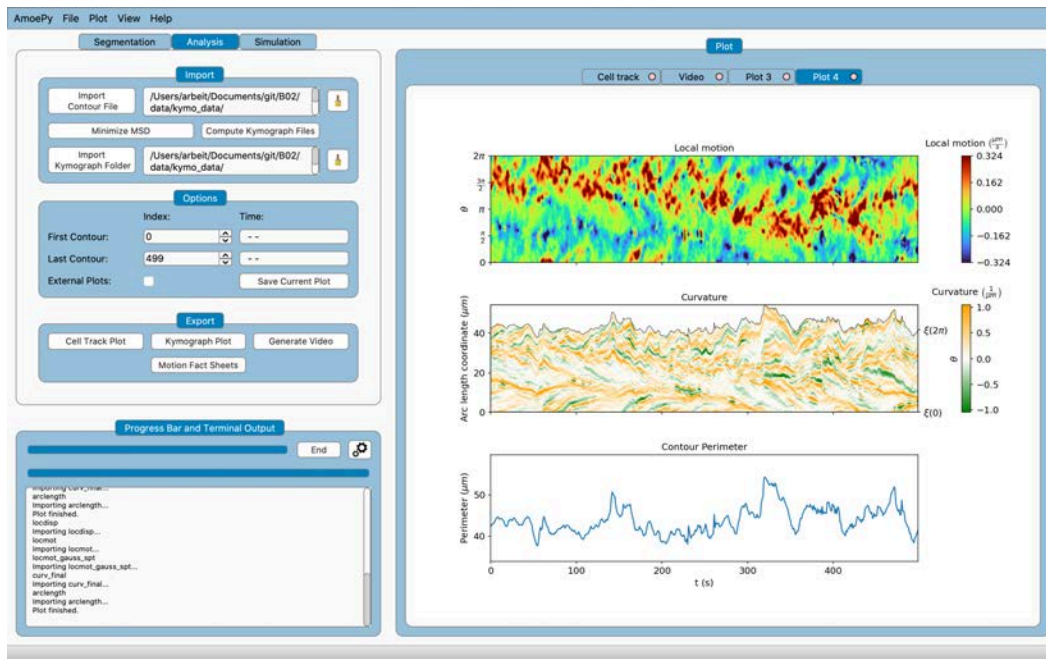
AmoePy File Plot View Help

Segmentation Analysis Simulation

Import

Import Contour File /Users/arbeit/Documents/git/B02/data/kymo_data/

Minimize MSD Compute Kymograph Files

Import Kymograph Folder /Users/arbeit/Documents/git/B02/data/kymo_data/

Options

Index: Time:

First Contour: 0 - -

Last Contour: 499 - -

External Plots: Save Current Plot

Export

Cell Track Plot Kymograph Plot Generate Video

Motion Fact Sheets

Progress Bar and Terminal Output

End

importing curv_final...
arclength
Importing arclength...
Plot finished.
locdisp
Importing locdisp...
locmot
Importing locmot...
locmot_gauss_spt
Importing locmot_gauss_spt...
curv_final
Importing curv_final...
arclength
Importing arclength...
Plot finished.

Plot

Cell track Video Plot 3 Plot 4

Local motion

$2\pi$ $\frac{3\pi}{2}$ $\pi$ $\frac{\pi}{2}$ 0

$\theta$

Local motion $(\frac{\mu m}{s})$

0.324 0.162 0.000 −0.162 −0.324

Curvature

Arc length coordinate ($\mu m$)

40 20 0

$\xi(2\pi)$ $\xi(0)$ $\theta$

Curvature $(\frac{1}{\mu m})$

1.0 0.5 0.0 −0.5 −1.0

Contour Perimeter

Perimeter ($\mu m$)

50 40

0 100 200 300 400

t (s)